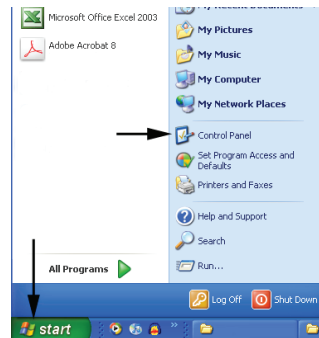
Microsoft Office Excel 2003

Adobe Acrobat 8

My Recent Documents

My Pictures

My Music

My Computer

My Network Places

Control Panel

Set Program Access and Defaults

Printers and Faxes

Help and Support

Search

Run...

All Programs

Log Off

Shut Down

start